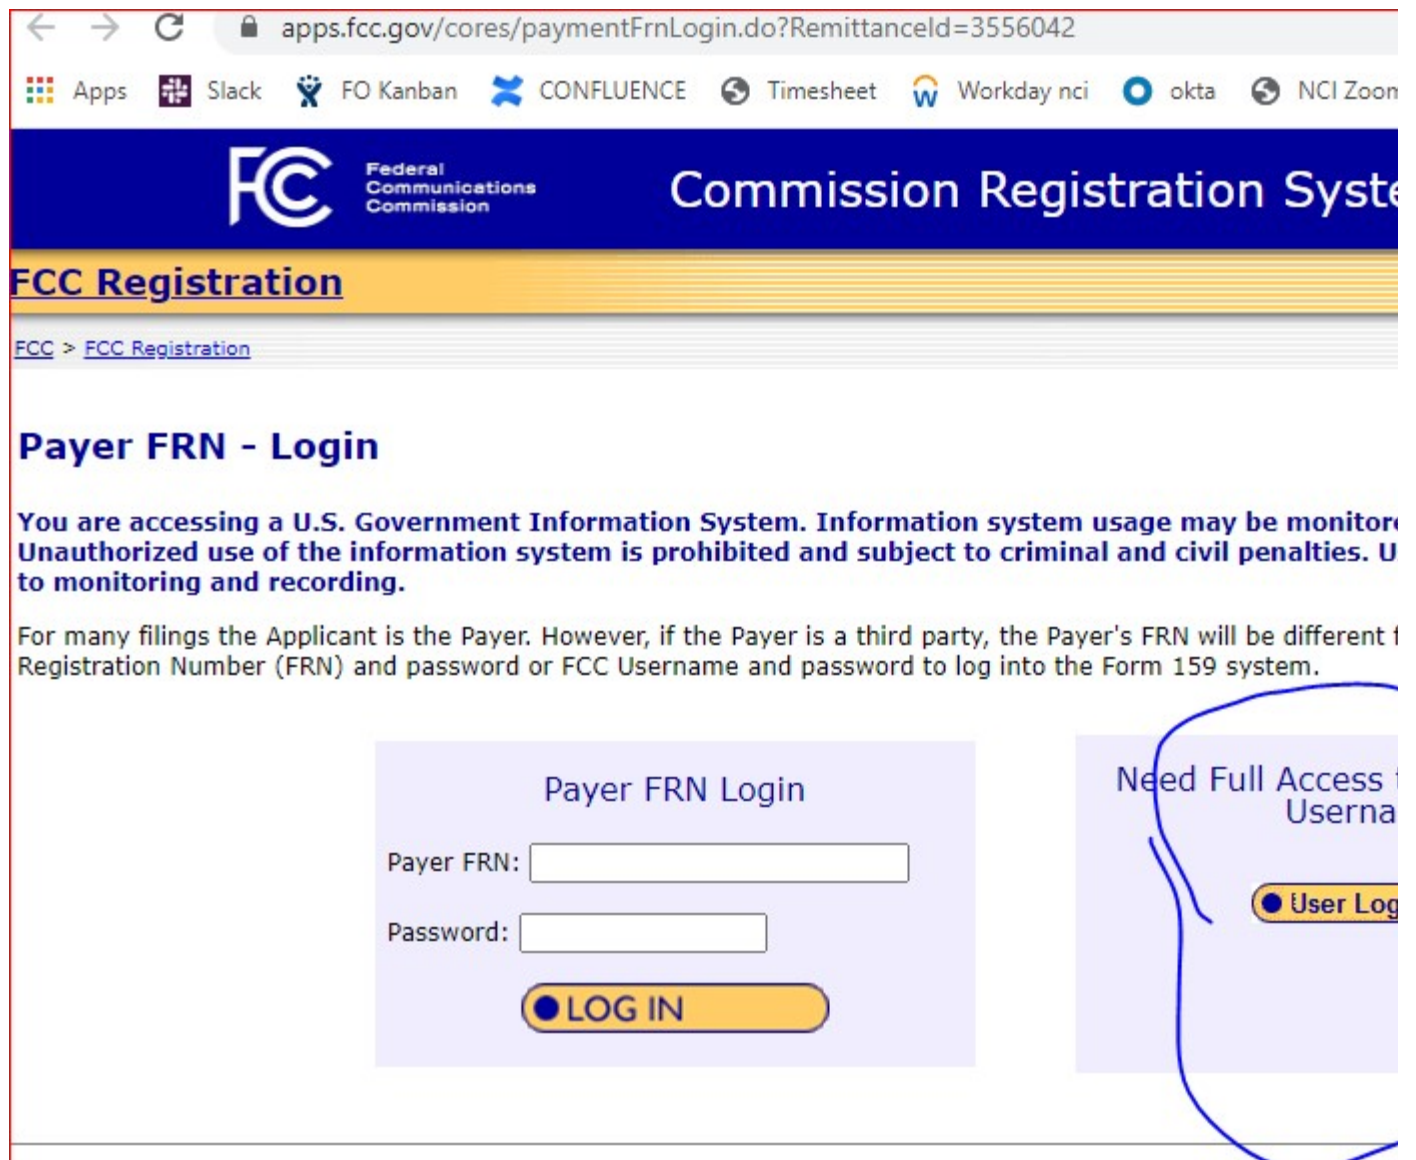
apps.fcc.gov/cores/paymentFrnLogin.do?RemittanceId=3556042

Apps Slack FO Kanban CONFLUENCE Timesheet Workday nci okta NCI Zoon

FCC Federal Communications Commission

Commission Registration Syste

FCC Registration

FCC > FCC Registration

Payer FRN - Login

You are accessing a U.S. Government Information System. Information system usage may be monitor Unauthorized use of the information system is prohibited and subject to criminal and civil penalties. U to monitoring and recording.

For many filings the Applicant is the Payer. However, if the Payer is a third party, the Payer's FRN will be different Registration Number (FRN) and password or FCC Username and password to log into the Form 159 system.

Payer FRN Login

Payer FRN:

Password:

LOG IN

Need Full Access Userna

User Log